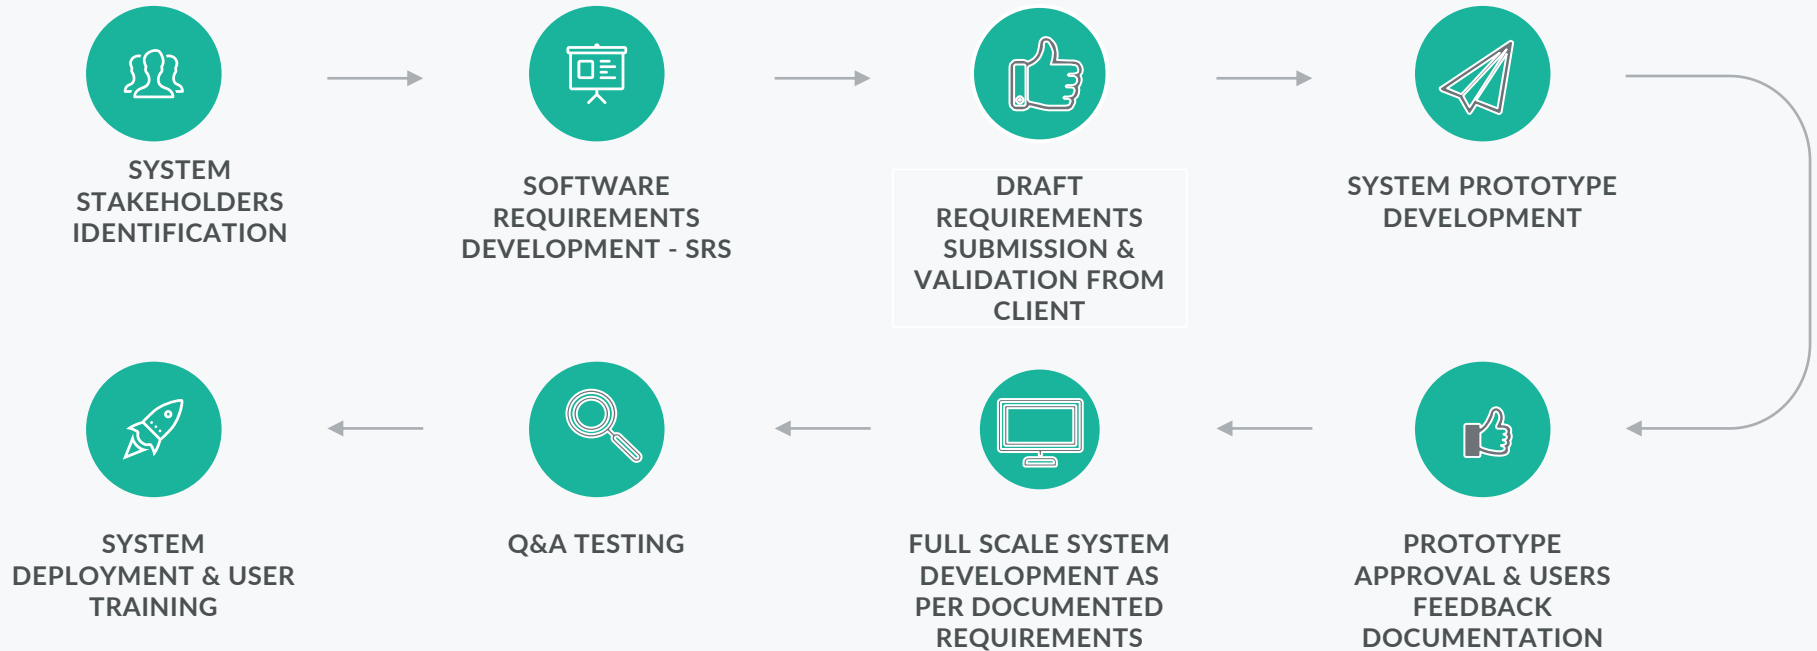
SYSTEM STAKEHOLDERS IDENTIFICATION

SOFTWARE REQUIREMENTS DEVELOPMENT - SRS

DRAFT REQUIREMENTS SUBMISSION & VALIDATION FROM CLIENT

SYSTEM PROTOTYPE DEVELOPMENT

PROTOTYPE APPROVAL & USERS FEEDBACK DOCUMENTATION

FULL SCALE SYSTEM DEVELOPMENT AS PER DOCUMENTED REQUIREMENTS

Q&A TESTING

SYSTEM DEPLOYMENT & USER TRAINING